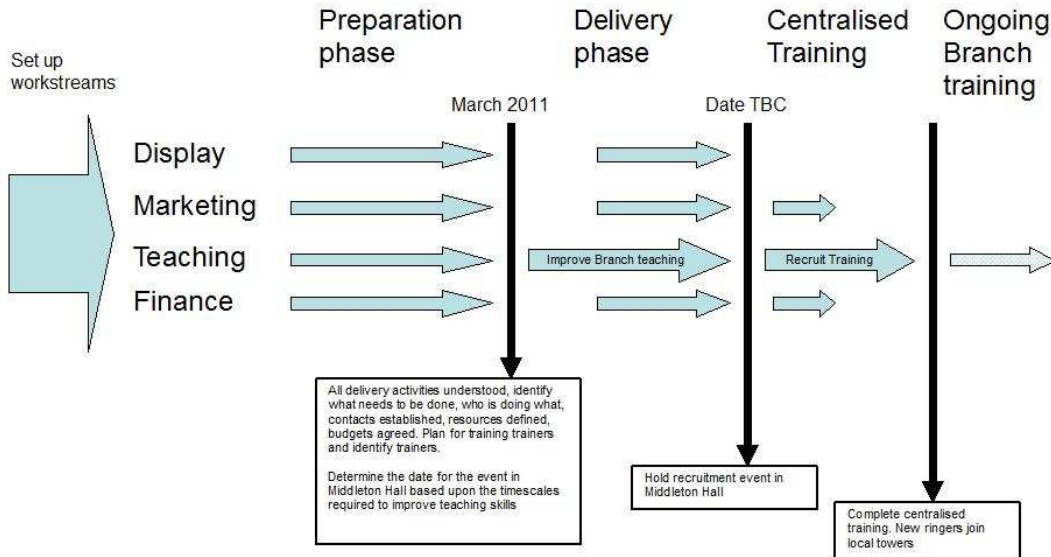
Set up workstreams

Preparation phase

Delivery phase

Centralised Training

Ongoing Branch training

March 2011

Date TBC

Display

Marketing

Teaching

Finance

Improve Branch teaching

Recruit Training

All delivery activities understood, identify what needs to be done, who is doing what, contacts established, resources defined, budgets agreed. Plan for training trainers and identify trainers.

Determine the date for the event in Middleton Hall based upon the timescales required to improve teaching skills

Hold recruitment event in Middleton Hall

Complete centralised training. New ringers join local towers